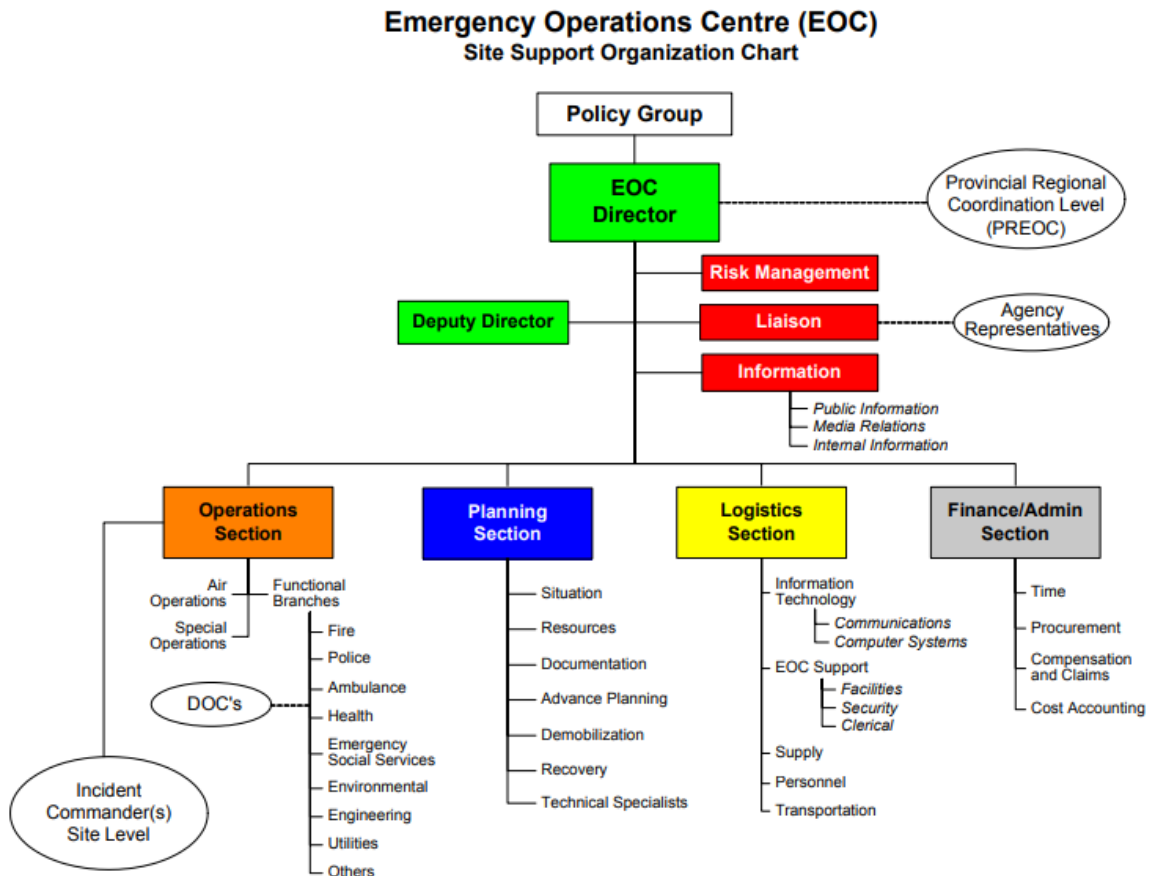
Emergency Operations Centre (EOC)
Site Support Organization Chart

Policy Group

EOC Director

Provincial Regional Coordination Level (PREOC)

Risk Management

Deputy Director

Liaison

Agency Representatives

Information

Public Information
Media Relations
Internal Information

Operations Section

Planning Section

Logistics Section

Finance/Admin Section

Air Operations
Special Operations
Functional Branches
Fire
Police
Ambulance
Health
Emergency Social Services
Environmental
Engineering
Utilities
Others

DOC's

Incident Commander(s) Site Level

Situation
Resources
Documentation
Advance Planning
Demobilization
Recovery
Technical Specialists

Information Technology
Communications
Computer Systems
EOC Support
Facilities
Security
Clerical
Supply
Personnel
Transportation

Time
Procurement
Compensation and Claims
Cost Accounting